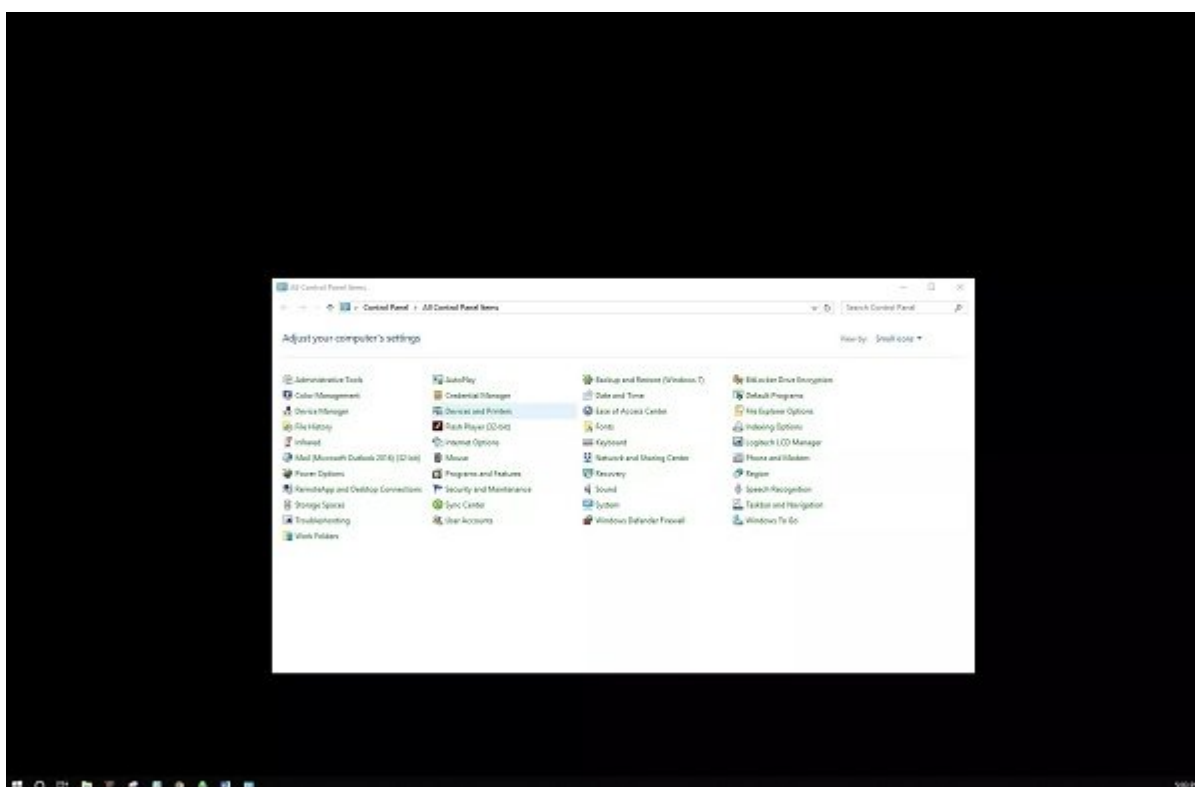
All Control Panel Items

Control Panel > All Control Panel Items

Search Control Panel

Adjust your computer's settings

View by: Small icons ▾

Administrative Tools
Color Management
Device Manager
File History
Infrared
Mail (Microsoft Outlook 2016) (32-bit)
Power Options
RemoteApp and Desktop Connections
Storage Spaces
Troubleshooting
Work Folders

AutoPlay
Credential Manager
Devices and Printers
Flash Player (32-bit)
Internet Options
Mouse
Programs and Features
Security and Maintenance
Sync Center
User Accounts

Backup and Restore (Windows 7)
Date and Time
Ease of Access Center
Fonts
Keyboard
Network and Sharing Center
Recovery
Sound
System
Windows Defender Firewall

BitLocker Drive Encryption
Default Programs
File Explorer Options
Indexing Options
Logitech LCD Manager
Phone and Modem
Region
Speech Recognition
Taskbar and Navigation
Windows To Go